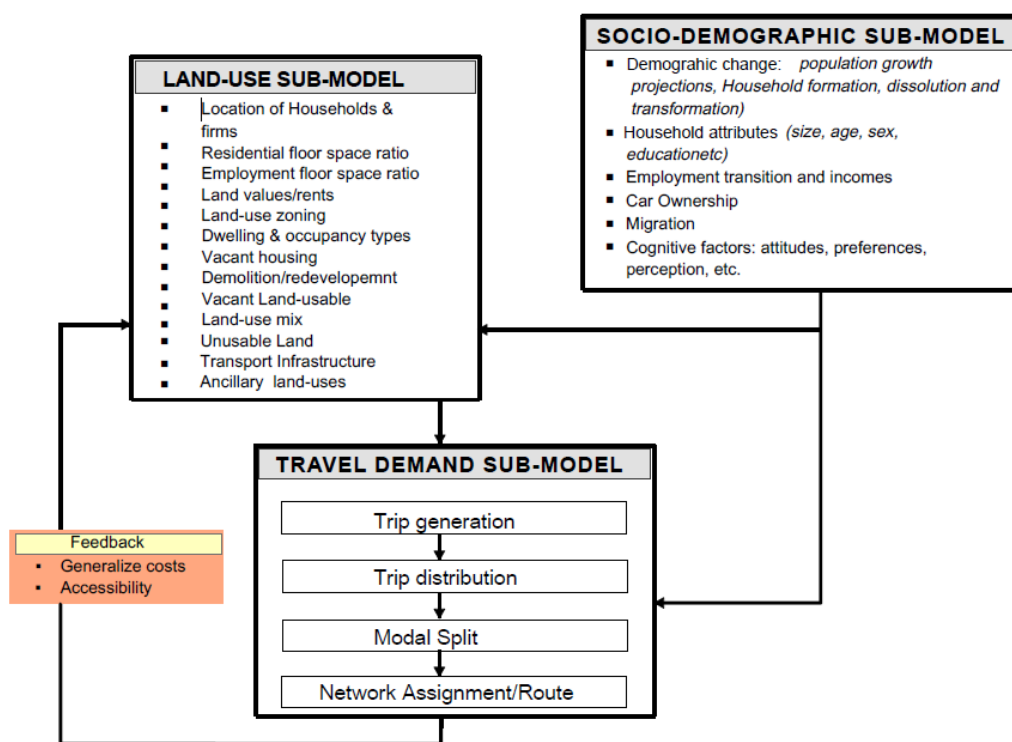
SOCIO-DEMOGRAPHIC SUB-MODEL
▪ Demograhic change: *population growth projections, Household formation, dissolution and transformation)*
▪ Household attributes *(size, age, sex, educationetc)*
▪ Employment transition and incomes
▪ Car Ownership
▪ Migration
▪ Cognitive factors: attitudes, preferences, perception, etc.

LAND-USE SUB-MODEL
▪ Location of Households & firms
▪ Residential floor space ratio
▪ Employment floor space ratio
▪ Land values/rents
▪ Land-use zoning
▪ Dwelling & occupancy types
▪ Vacant housing
▪ Demolition/redevelopemnt
▪ Vacant Land-usable
▪ Land-use mix
▪ Unusable Land
▪ Transport Infrastructure
▪ Ancillary land-uses

TRAVEL DEMAND SUB-MODEL
Trip generation
Trip distribution
Modal Split
Network Assignment/Route

Feedback
▪ Generalize costs
▪ Accessibility